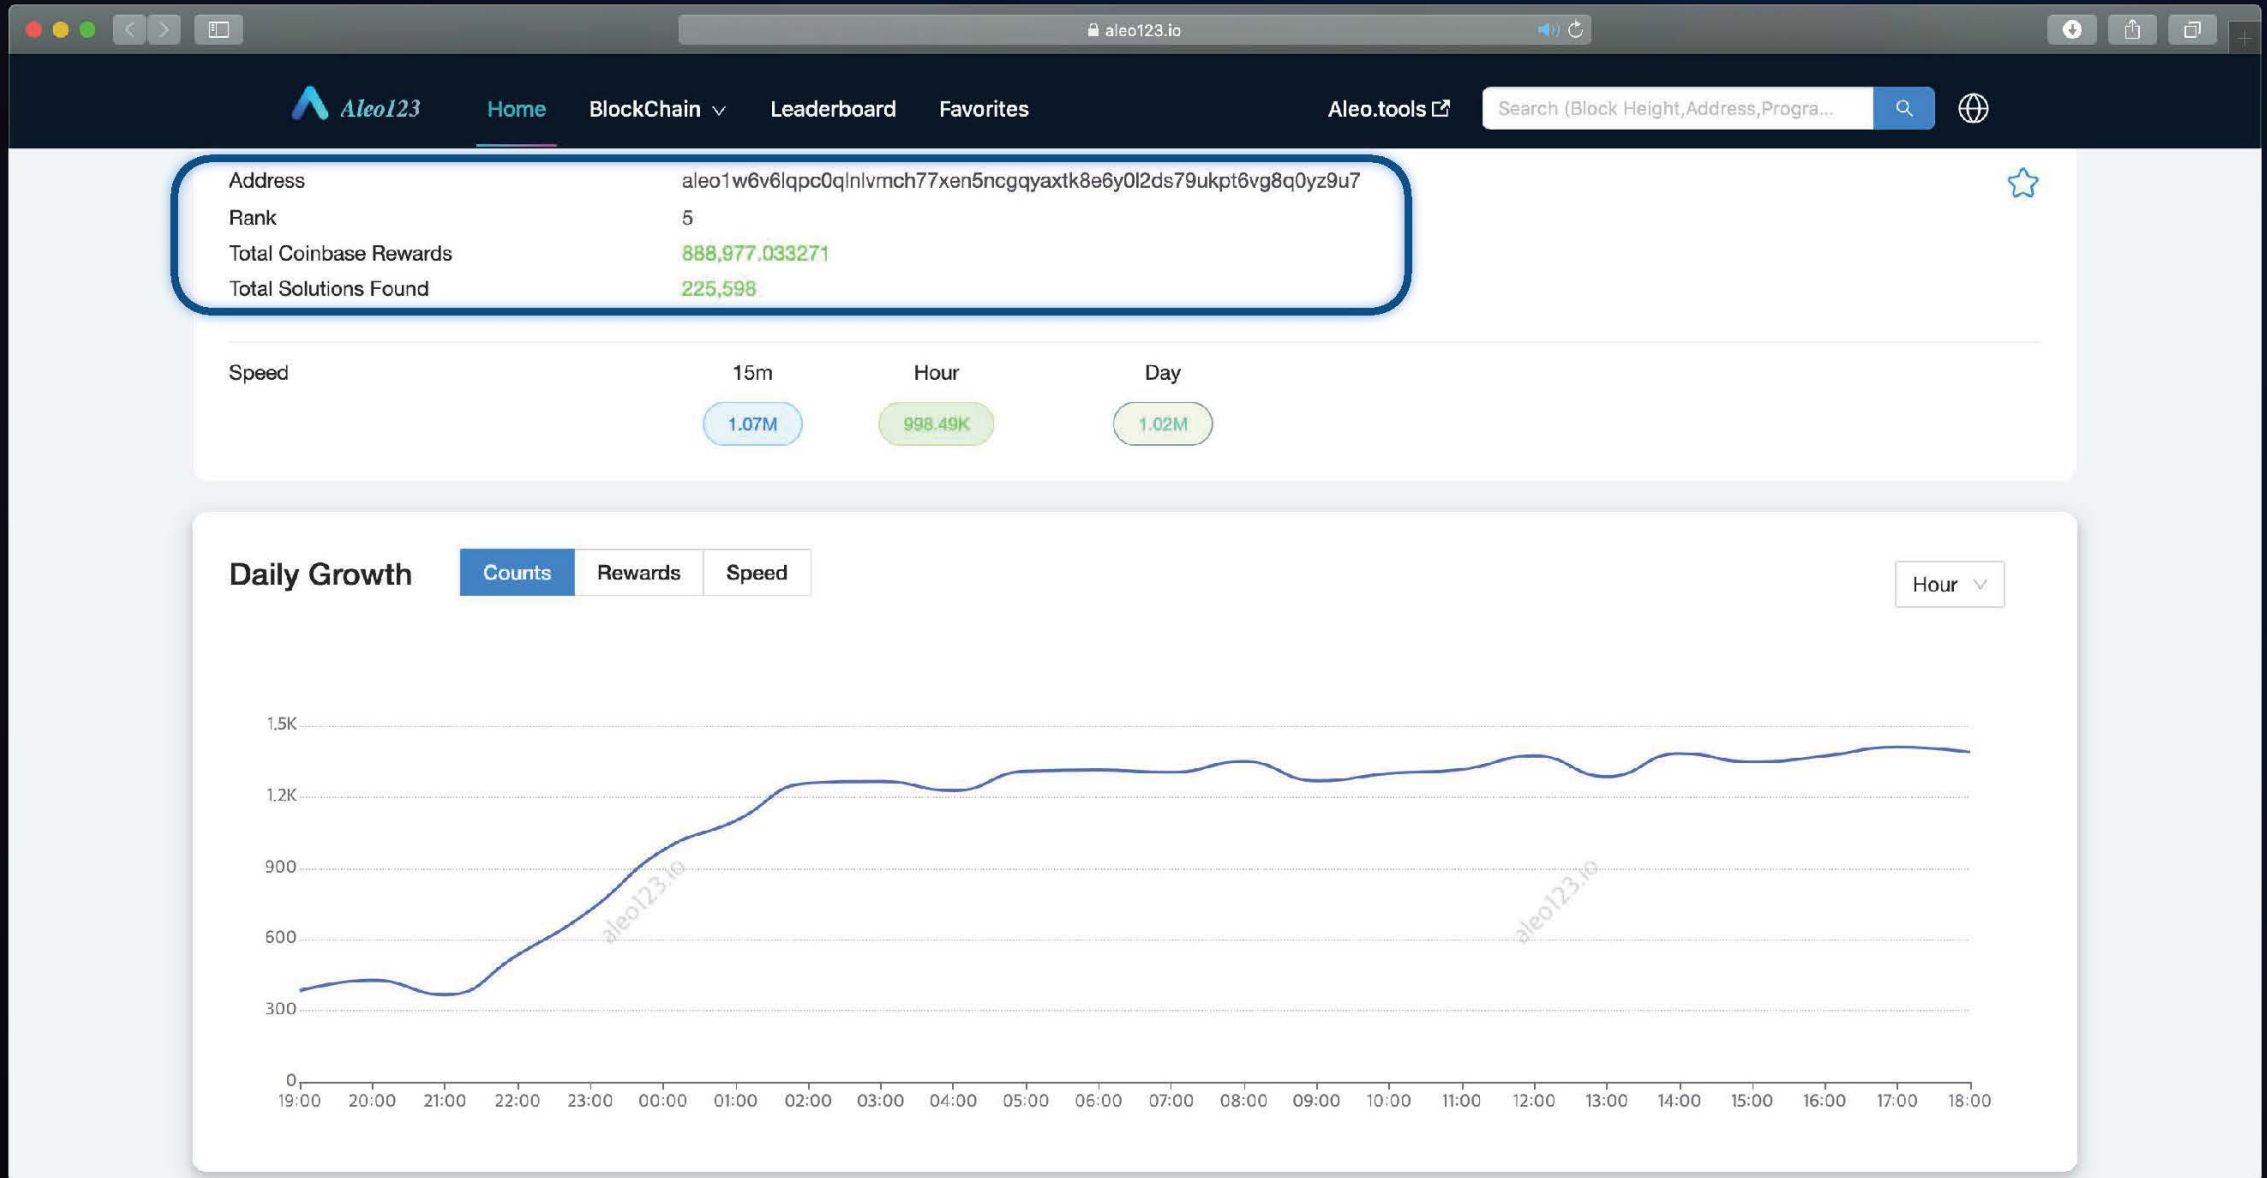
aleo123.io

Aleo123 Home BlockChain Leaderboard Favorites Aleo.tools Search (Block Height,Address,Progra...

Address aleo1w6v6lqpc0qlnlvmch77xen5ncgqyaxtk8e6y0l2ds79ukpt6vg8q0yz9u7
Rank 5
Total Coinbase Rewards 888,977.033271
Total Solutions Found 225,598

Speed 15m Hour Day
1.07M 998.49K 1.02M

Daily Growth Counts Rewards Speed Hour

1.5K
1.2K
900
600
300
0
19:00 20:00 21:00 22:00 23:00 00:00 01:00 02:00 03:00 04:00 05:00 06:00 07:00 08:00 09:00 10:00 11:00 12:00 13:00 14:00 15:00 16:00 17:00 18:00

aleo123.io aleo123.io